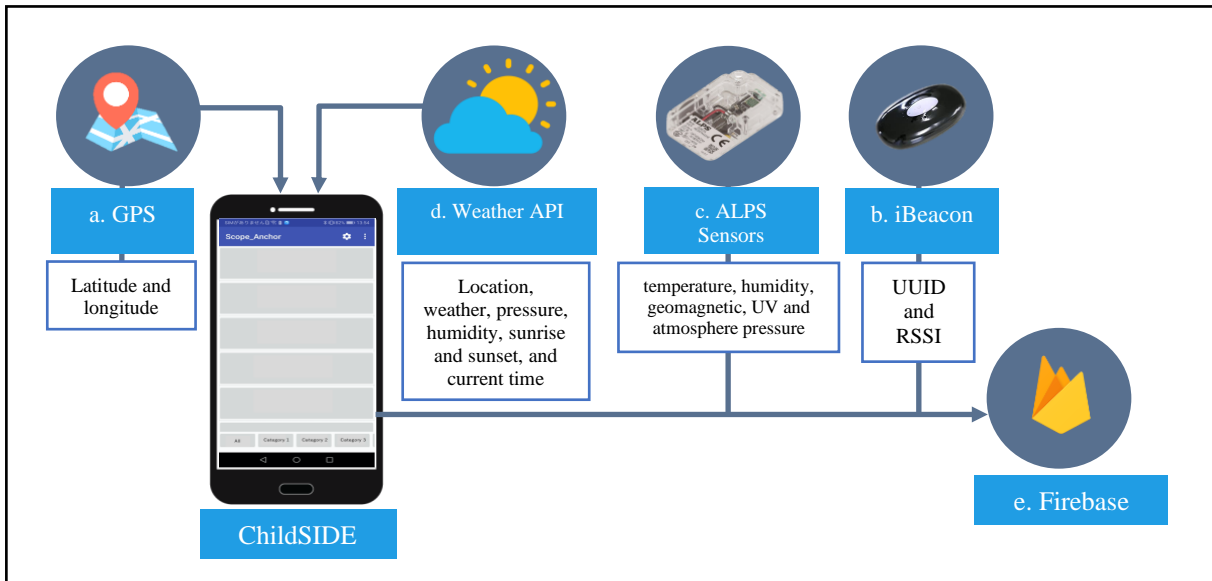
a. GPS

Latitude and longitude

Scope_Anchor

All
Category 1
Category 2
Category 3

ChildSIDE

d. Weather API

Location, weather, pressure, humidity, sunrise and sunset, and current time

c. ALPS Sensors

temperature, humidity, geomagnetic, UV and atmosphere pressure

b. iBeacon

UUID and RSSI

e. Firebase